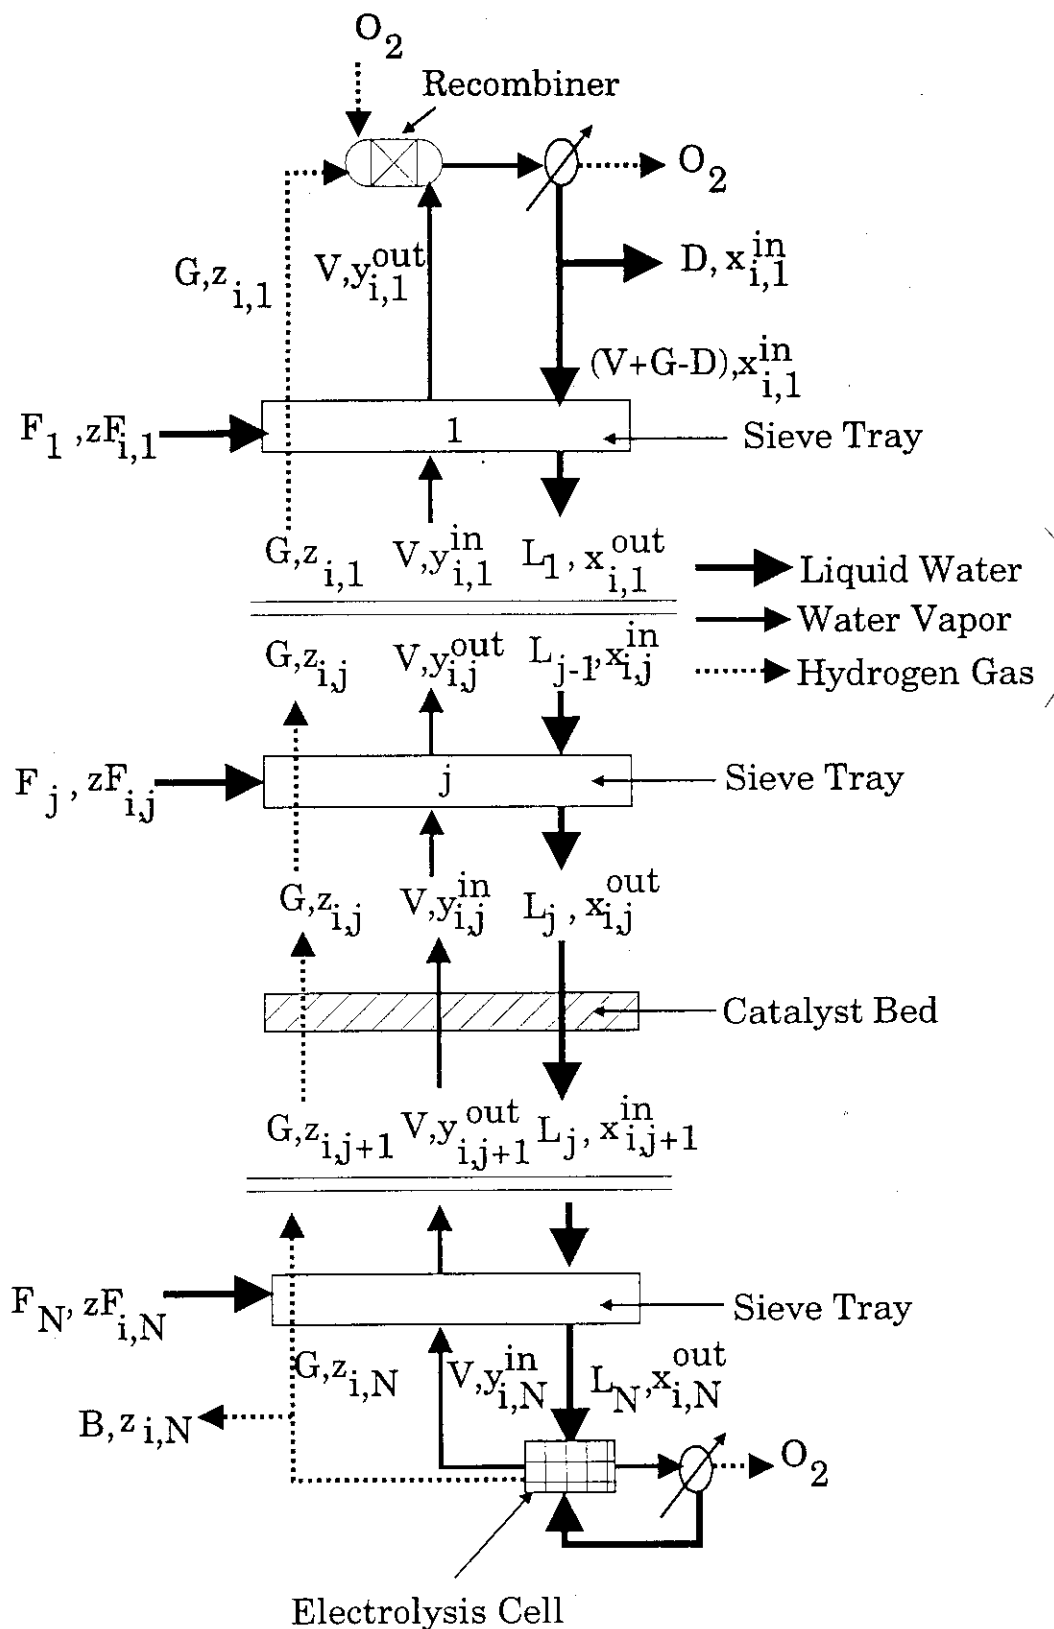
$O_2$

Recombiner

$O_2$

$G,z_{i,1}$ $V,y_{i,1}^{out}$ $D, x_{i,1}^{in}$

$(V+G-D),x_{i,1}^{in}$

$F_1, zF_{i,1}$ 1 Sieve Tray

$G,z_{i,1}$ $V,y_{i,1}^{in}$ $L_1, x_{i,1}^{out}$

Liquid Water

Water Vapor

Hydrogen Gas

$G,z_{i,j}$ $V,y_{i,j}^{out}$ $L_{j-1}, x_{i,j}^{in}$

$F_j, zF_{i,j}$ j Sieve Tray

$G,z_{i,j}$ $V,y_{i,j}^{in}$ $L_j, x_{i,j}^{out}$

Catalyst Bed

$G,z_{i,j+1}$ $V,y_{i,j+1}^{out}$ $L_j, x_{i,j+1}^{in}$

$F_N, zF_{i,N}$ Sieve Tray

$G,z_{i,N}$ $V,y_{i,N}^{in}$ $L_N,x_{i,N}^{out}$

$B, z_{i,N}$

$O_2$

Electrolysis Cell